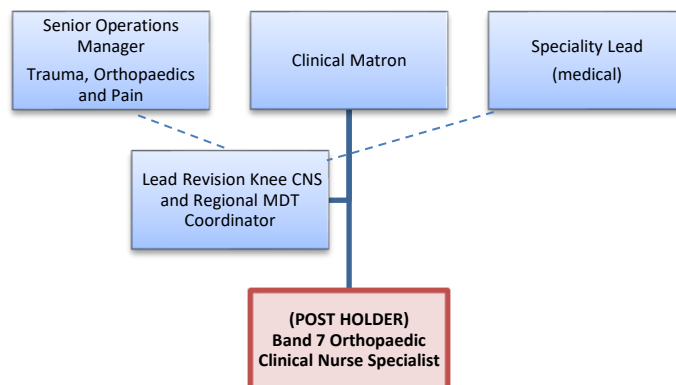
Senior Operations Manager
Trauma, Orthopaedics and Pain

Clinical Matron

Speciality Lead
(medical)

Lead Revision Knee CNS and Regional MDT Coordinator

(POST HOLDER)
Band 7 Orthopaedic Clinical Nurse Specialist